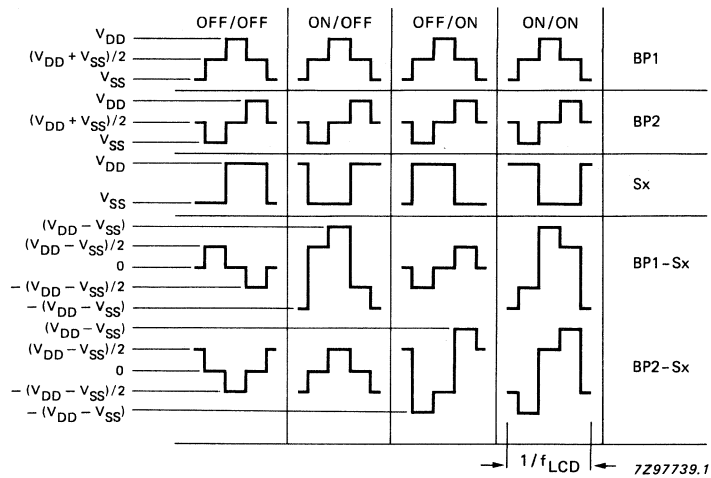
OFF/OFF ON/OFF OFF/ON ON/ON

$V_{DD}$
$(V_{DD} + V_{SS})/2$
$V_{SS}$
BP1

$V_{DD}$
$(V_{DD} + V_{SS})/2$
$V_{SS}$
BP2

$V_{DD}$
$V_{SS}$
Sx

$(V_{DD} - V_{SS})$
$(V_{DD} - V_{SS})/2$
0
$-(V_{DD} - V_{SS})/2$
$-(V_{DD} - V_{SS})$
BP1-Sx

$(V_{DD} - V_{SS})$
$(V_{DD} - V_{SS})/2$
0
$-(V_{DD} - V_{SS})/2$
$-(V_{DD} - V_{SS})$
BP2-Sx

$1/f_{LCD}$

7Z97739.1